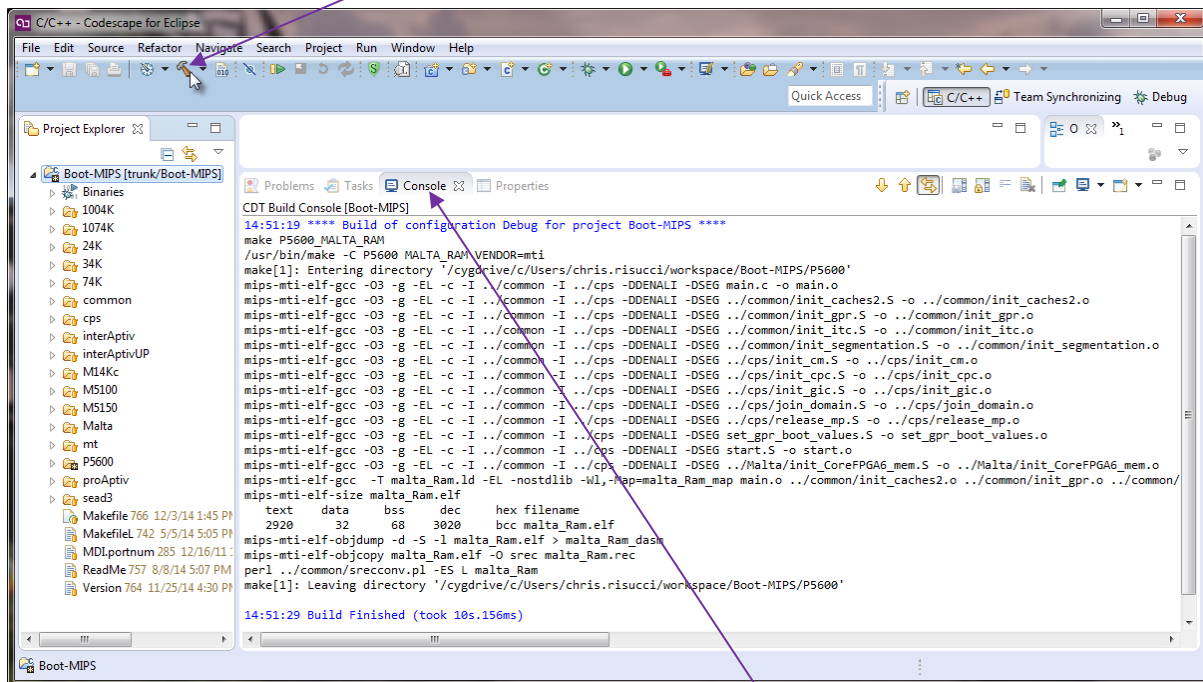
C/C++ - Codescape for Eclipse

File Edit Source Refactor Navigate Search Project Run Window Help

Quick Access

C/C++ Team Synchronizing Debug

Project Explorer

Boot-MIPS [trunk/Boot-MIPS]
Binaries
1004K
1074K
24K
34K
74K
common
cps
interAptiv
interAptivUP
M14Kc
M5100
M5150
Malta
mt
P5600
proAptiv
sead3
Makefile 766 12/3/14 1:45 PM
MakefileL 742 5/5/14 5:05 PM
MDI.portnum 285 12/16/11
ReadMe 757 8/8/14 5:07 PM
Version 764 11/25/14 4:30 PM

Problems Tasks Console Properties

CDT Build Console [Boot-MIPS]
14:51:19 **** Build of configuration Debug for project Boot-MIPS ****
make P5600_MALTA_RAM
/usr/bin/make -C P5600 MALTA_RAM VENDOR=mti
make[1]: Entering directory '/cygdrive/c/Users/chris.risucci/workspace/Boot-MIPS/P5600'
mips-mti-elf-gcc -O3 -g -EL -c -I ../common -I ../cps -DDENALI -DSEG main.c -o main.o
mips-mti-elf-gcc -O3 -g -EL -c -I ../common -I ../cps -DDENALI -DSEG ../common/init_caches2.S -o ../common/init_caches2.o
mips-mti-elf-gcc -O3 -g -EL -c -I ../common -I ../cps -DDENALI -DSEG ../common/init_gpr.S -o ../common/init_gpr.o
mips-mti-elf-gcc -O3 -g -EL -c -I ../common -I ../cps -DDENALI -DSEG ../common/init_itc.S -o ../common/init_itc.o
mips-mti-elf-gcc -O3 -g -EL -c -I ../common -I ../cps -DDENALI -DSEG ../common/init_segmentation.S -o ../common/init_segmentation.o
mips-mti-elf-gcc -O3 -g -EL -c -I ../common -I ../cps -DDENALI -DSEG ../cps/init_cm.S -o ../cps/init_cm.o
mips-mti-elf-gcc -O3 -g -EL -c -I ../common -I ../cps -DDENALI -DSEG ../cps/init_cpc.S -o ../cps/init_cpc.o
mips-mti-elf-gcc -O3 -g -EL -c -I ../common -I ../cps -DDENALI -DSEG ../cps/init_gic.S -o ../cps/init_gic.o
mips-mti-elf-gcc -O3 -g -EL -c -I ../common -I ../cps -DDENALI -DSEG ../cps/join_domain.S -o ../cps/join_domain.o
mips-mti-elf-gcc -O3 -g -EL -c -I ../common -I ../cps -DDENALI -DSEG ../cps/release_mp.S -o ../cps/release_mp.o
mips-mti-elf-gcc -O3 -g -EL -c -I ../common -I ../cps -DDENALI -DSEG set_gpr_boot_values.S -o set_gpr_boot_values.o
mips-mti-elf-gcc -O3 -g -EL -c -I ../common -I ../cps -DDENALI -DSEG start.S -o start.o
mips-mti-elf-gcc -O3 -g -EL -c -I ../common -I ../cps -DDENALI -DSEG ../Malta/init_CoreFPGA6_mem.S -o ../Malta/init_CoreFPGA6_mem.o
mips-mti-elf-gcc -T malta_Ram.ld -EL -nostdlib -Wl,-Map=malta_Ram_map main.o ../common/init_caches2.o ../common/init_gpr.o ../common/
mips-mti-elf-size malta_Ram.elf
text data bss dec hex filename
2920 32 68 3020 bcc malta_Ram.elf
mips-mti-elf-objdump -d -S -l malta_Ram.elf > malta_Ram_dasm
mips-mti-elf-objcopy malta_Ram.elf -O srec malta_Ram.rec
perl ../common/srecconv.pl -ES L malta_Ram
make[1]: Leaving directory '/cygdrive/c/Users/chris.risucci/workspace/Boot-MIPS/P5600'

14:51:29 Build Finished (took 10s.156ms)

Boot-MIPS